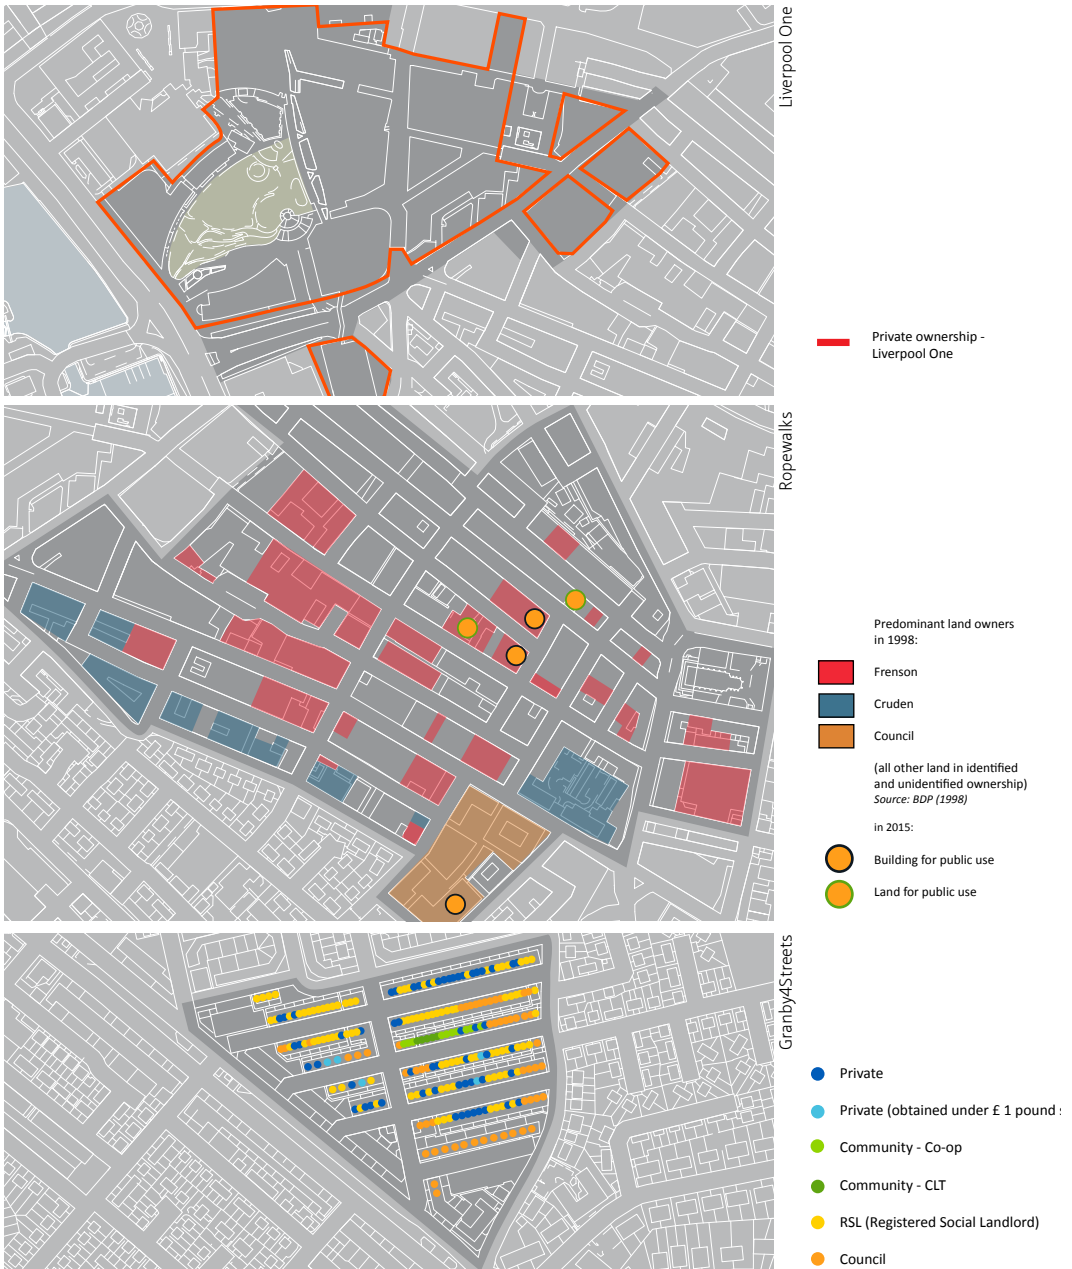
Liverpool One

Private ownership - Liverpool One

Ropewalks

Predominant land owners in 1998:

Frenson

Cruden

Council

(all other land in identified and unidentified ownership)
Source: BDP (1998)

in 2015:

Building for public use

Land for public use

Granby4Streets

Private

Private (obtained under £ 1 pound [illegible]

Community - Co-op

Community - CLT

RSL (Registered Social Landlord)

Council